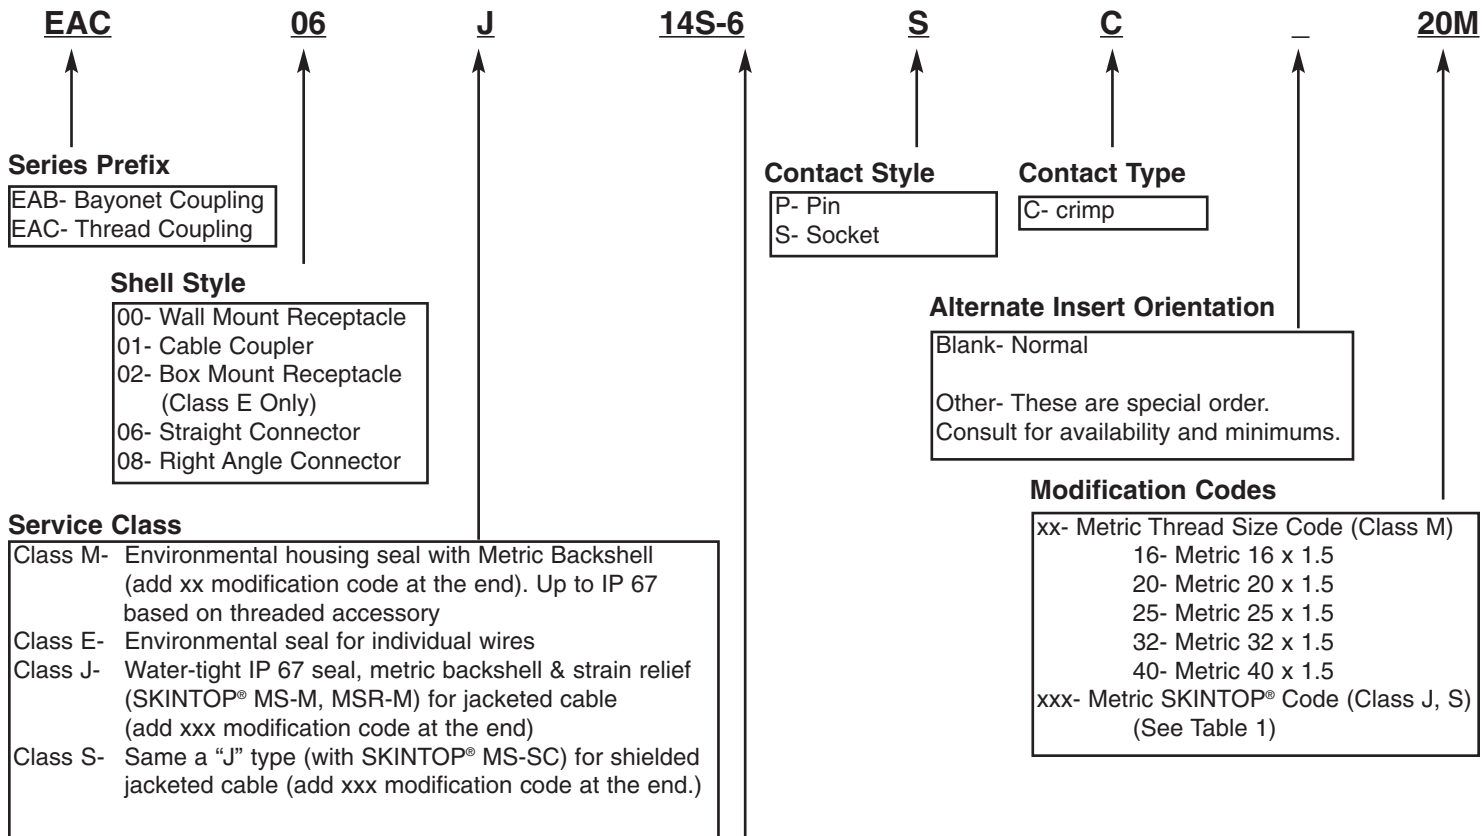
EAC 06 J 14S-6 S C _ 20M

Series Prefix
EAB- Bayonet Coupling
EAC- Thread Coupling

Shell Style
00- Wall Mount Receptacle
01- Cable Coupler
02- Box Mount Receptacle (Class E Only)
06- Straight Connector
08- Right Angle Connector

Service Class
Class M- Environmental housing seal with Metric Backshell (add xx modification code at the end). Up to IP 67 based on threaded accessory
Class E- Environmental seal for individual wires
Class J- Water-tight IP 67 seal, metric backshell & strain relief (SKINTOP® MS-M, MSR-M) for jacketed cable (add xxx modification code at the end)
Class S- Same a "J" type (with SKINTOP® MS-SC) for shielded jacketed cable (add xxx modification code at the end.)

Contact Style
P- Pin
S- Socket

Contact Type
C- crimp

Alternate Insert Orientation
Blank- Normal

Other- These are special order. Consult for availability and minimums.

Modification Codes
xx- Metric Thread Size Code (Class M)
16- Metric 16 x 1.5
20- Metric 20 x 1.5
25- Metric 25 x 1.5
32- Metric 32 x 1.5
40- Metric 40 x 1.5
xxx- Metric SKINTOP® Code (Class J, S) (See Table 1)